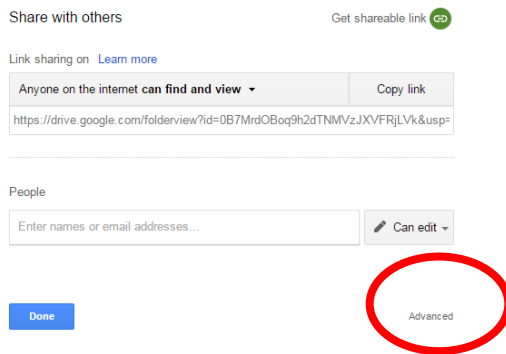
Share with others

Get shareable link

Link sharing on Learn more

Anyone on the internet **can find and view**

Copy link

https://drive.google.com/folderview?id=0B7MrdOBoq9h2dTNMVzJXVFRjLVk&usp=

People

Enter names or email addresses...

Can edit

Done

Advanced